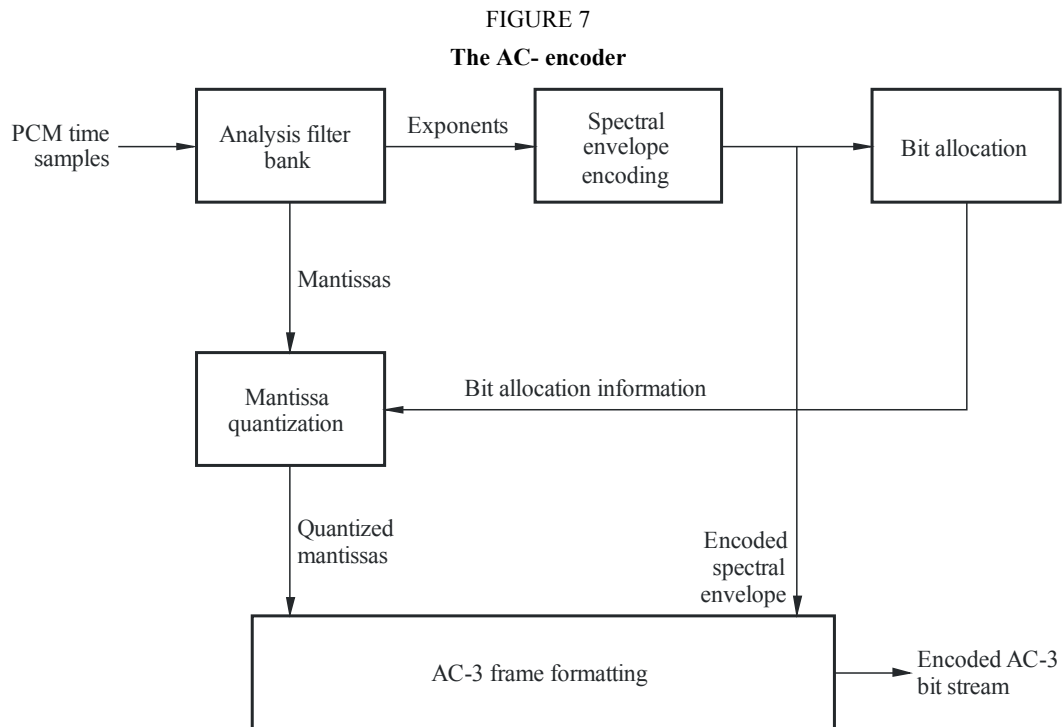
FIGURE 7

**The AC- encoder**

PCM time samples

Analysis filter bank

Exponents

Spectral envelope encoding

Bit allocation

Mantissas

Mantissa quantization

Bit allocation information

Quantized mantissas

Encoded spectral envelope

AC-3 frame formatting

Encoded AC-3 bit stream